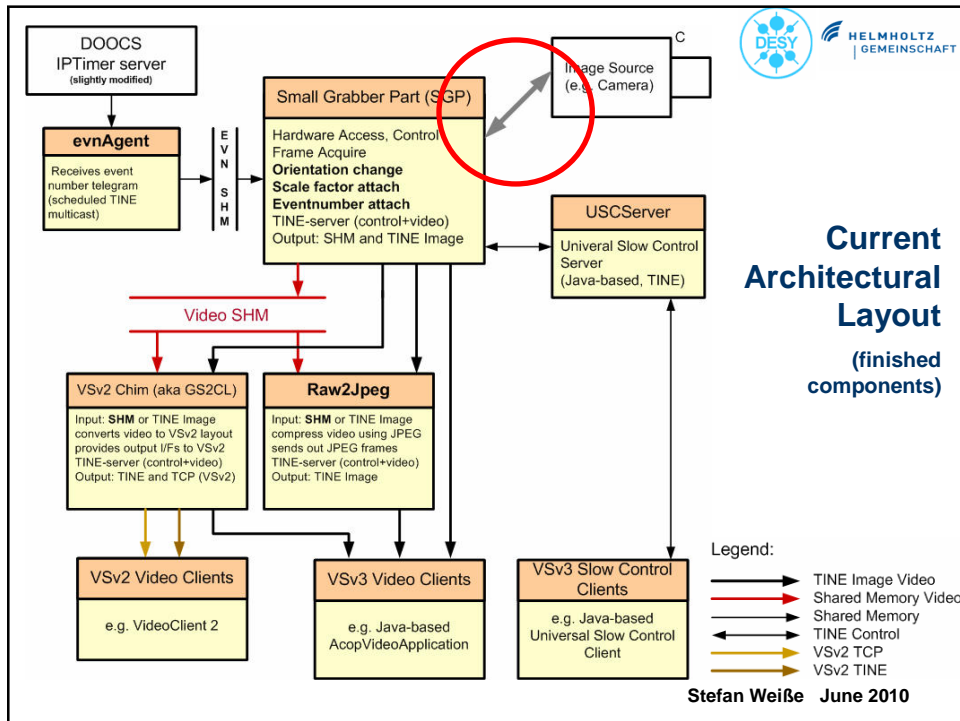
DOOCS
IPTimer server
(slightly modified)

evnAgent

Receives event number telegram (scheduled TINE multicast)

E V N S H M

Small Grabber Part (SGP)

Hardware Access, Control
Frame Acquire
**Orientation change**
**Scale factor attach**
**Eventnumber attach**
TINE-server (control+video)
Output: SHM and TINE Image

C

Image Source
(e.g. Camera)

DESY

HELMHOLTZ
GEMEINSCHAFT

USCServer

Univeral Slow Control Server
(Java-based, TINE)

Current Architectural Layout

(finished components)

Video SHM

VSv2 Chim (aka GS2CL)

Input: **SHM** or TINE Image
converts video to VSv2 layout
provides output I/Fs to VSv2
TINE-server (control+video)
Output: TINE and TCP (VSv2)

Raw2Jpeg

Input: **SHM** or TINE Image
compress video using JPEG
sends out JPEG frames
TINE-server (control+video)
Output: TINE Image

VSv2 Video Clients

e.g. VideoClient 2

VSv3 Video Clients

e.g. Java-based
AcopVideoApplication

VSv3 Slow Control Clients

e.g. Java-based
Universal Slow Control Client

Legend:
TINE Image Video
Shared Memory Video
Shared Memory
TINE Control
VSv2 TCP
VSv2 TINE

Stefan Weiße June 2010